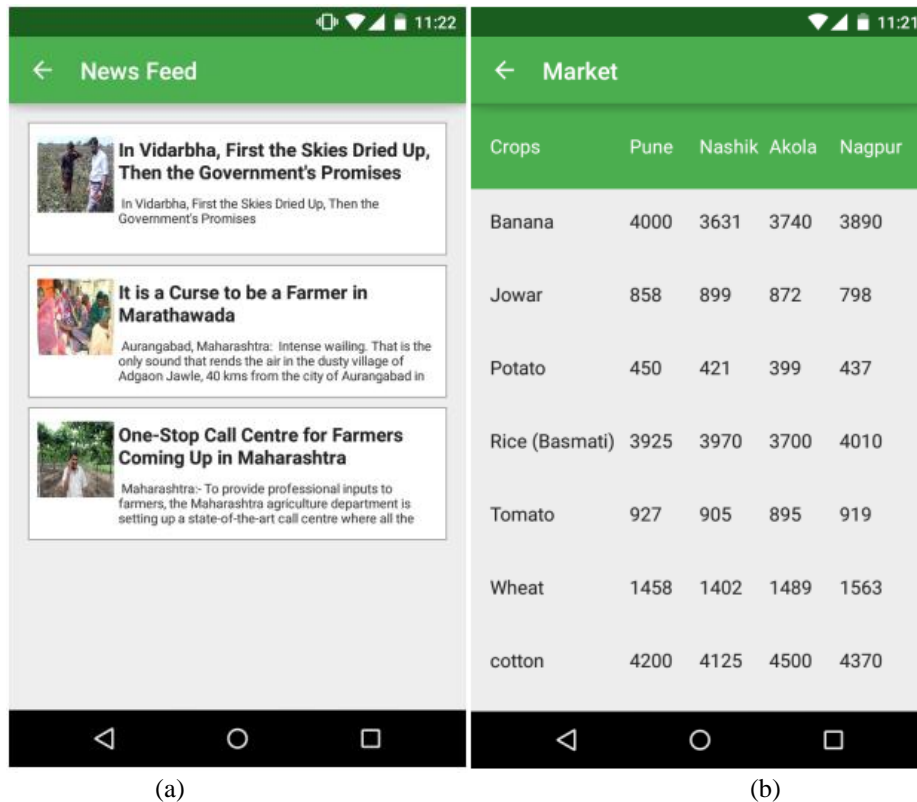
11:22

← News Feed

In Vidarbha, First the Skies Dried Up, Then the Government's Promises

In Vidarbha, First the Skies Dried Up, Then the Government's Promises

It is a Curse to be a Farmer in Marathawada

Aurangabad, Maharashtra: Intense wailing. That is the only sound that rends the air in the dusty village of Adgaon Jawle, 40 kms from the city of Aurangabad in

One-Stop Call Centre for Farmers Coming Up in Maharashtra

Maharashtra:- To provide professional inputs to farmers, the Maharashtra agriculture department is setting up a state-of-the-art call centre where all the

(a)

11:21

← Market

| Crops | Pune | Nashik | Akola | Nagpur |
|---|---|---|---|---|
| Banana | 4000 | 3631 | 3740 | 3890 |
| Jowar | 858 | 899 | 872 | 798 |
| Potato | 450 | 421 | 399 | 437 |
| Rice (Basmati) | 3925 | 3970 | 3700 | 4010 |
| Tomato | 927 | 905 | 895 | 919 |
| Wheat | 1458 | 1402 | 1489 | 1563 |
| cotton | 4200 | 4125 | 4500 | 4370 |

(b)